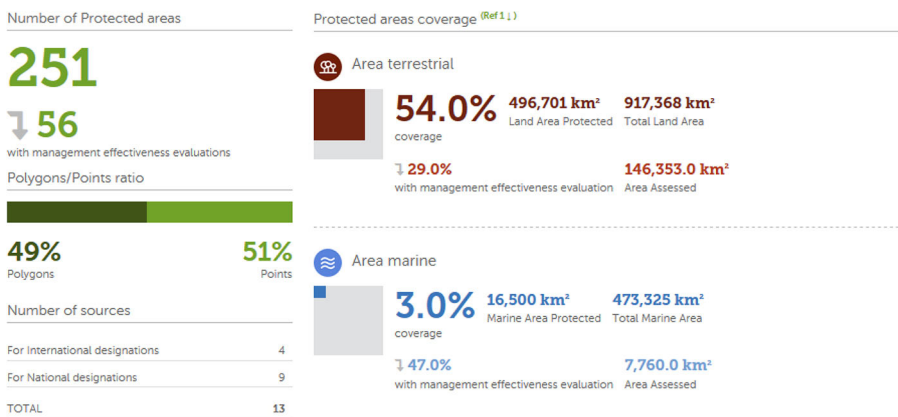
Number of Protected areas

251

56
with management effectiveness evaluations

Polygons/Points ratio

49%
Polygons

51%
Points

Number of sources

| | |
|---|---|
| For International designations | 4 |
| For National designations | 9 |
| TOTAL | 13 |

Protected areas coverage (Ref 1 ↓)

Area terrestrial

54.0%
coverage

496,701 km²
Land Area Protected

917,368 km²
Total Land Area

29.0%
with management effectiveness evaluation

146,353.0 km²
Area Assessed

Area marine

3.0%
coverage

16,500 km²
Marine Area Protected

473,325 km²
Total Marine Area

47.0%
with management effectiveness evaluation

7,760.0 km²
Area Assessed